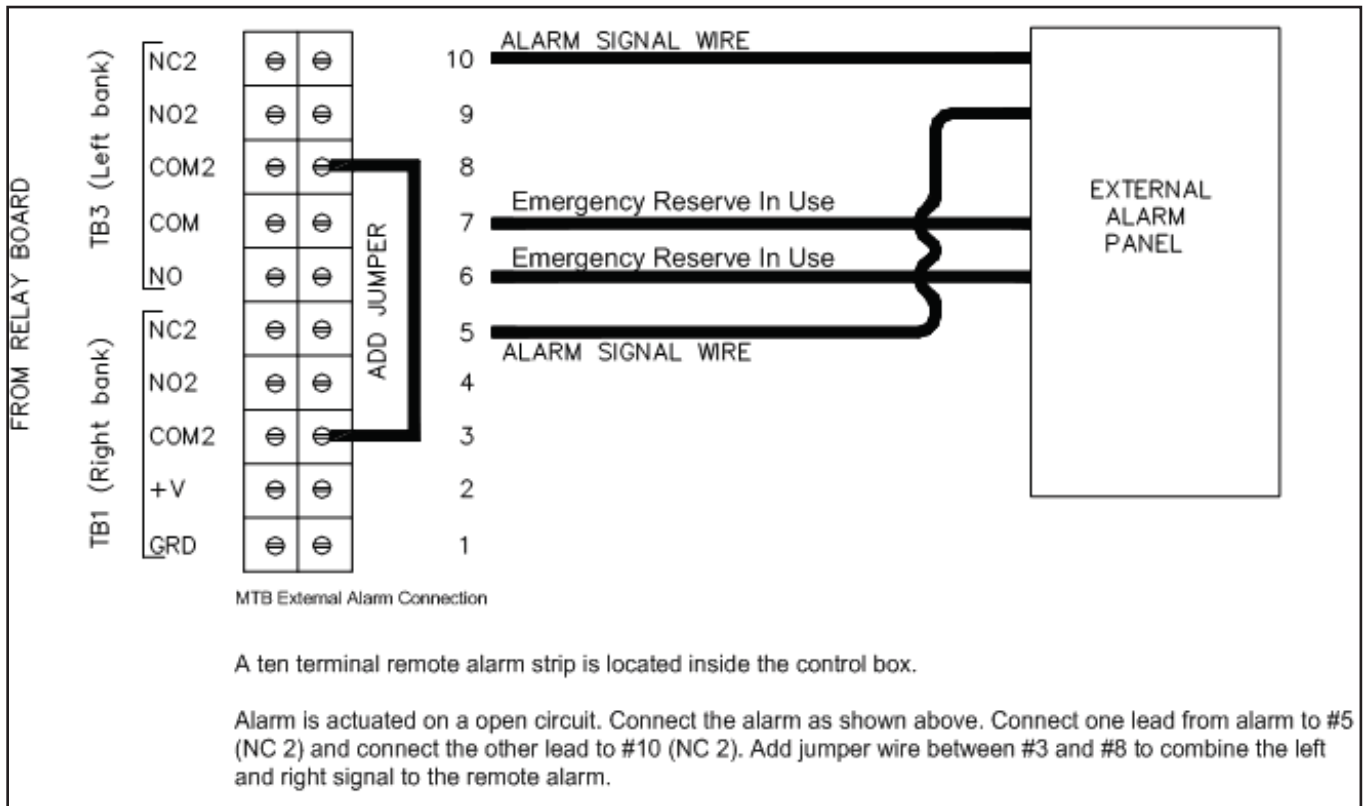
FROM RELAY BOARD

TB3 (Left bank)
NC2
NO2
COM2
COM
NO

TB1 (Right bank)
NC2
NO2
COM2
+V
GRD

ADD JUMPER

10
9
8
7
6
5
4
3
2
1

ALARM SIGNAL WIRE
Emergency Reserve In Use
Emergency Reserve In Use
ALARM SIGNAL WIRE

EXTERNAL ALARM PANEL

MTB External Alarm Connection

A ten terminal remote alarm strip is located inside the control box.

Alarm is actuated on a open circuit. Connect the alarm as shown above. Connect one lead from alarm to #5 (NC 2) and connect the other lead to #10 (NC 2). Add jumper wire between #3 and #8 to combine the left and right signal to the remote alarm.